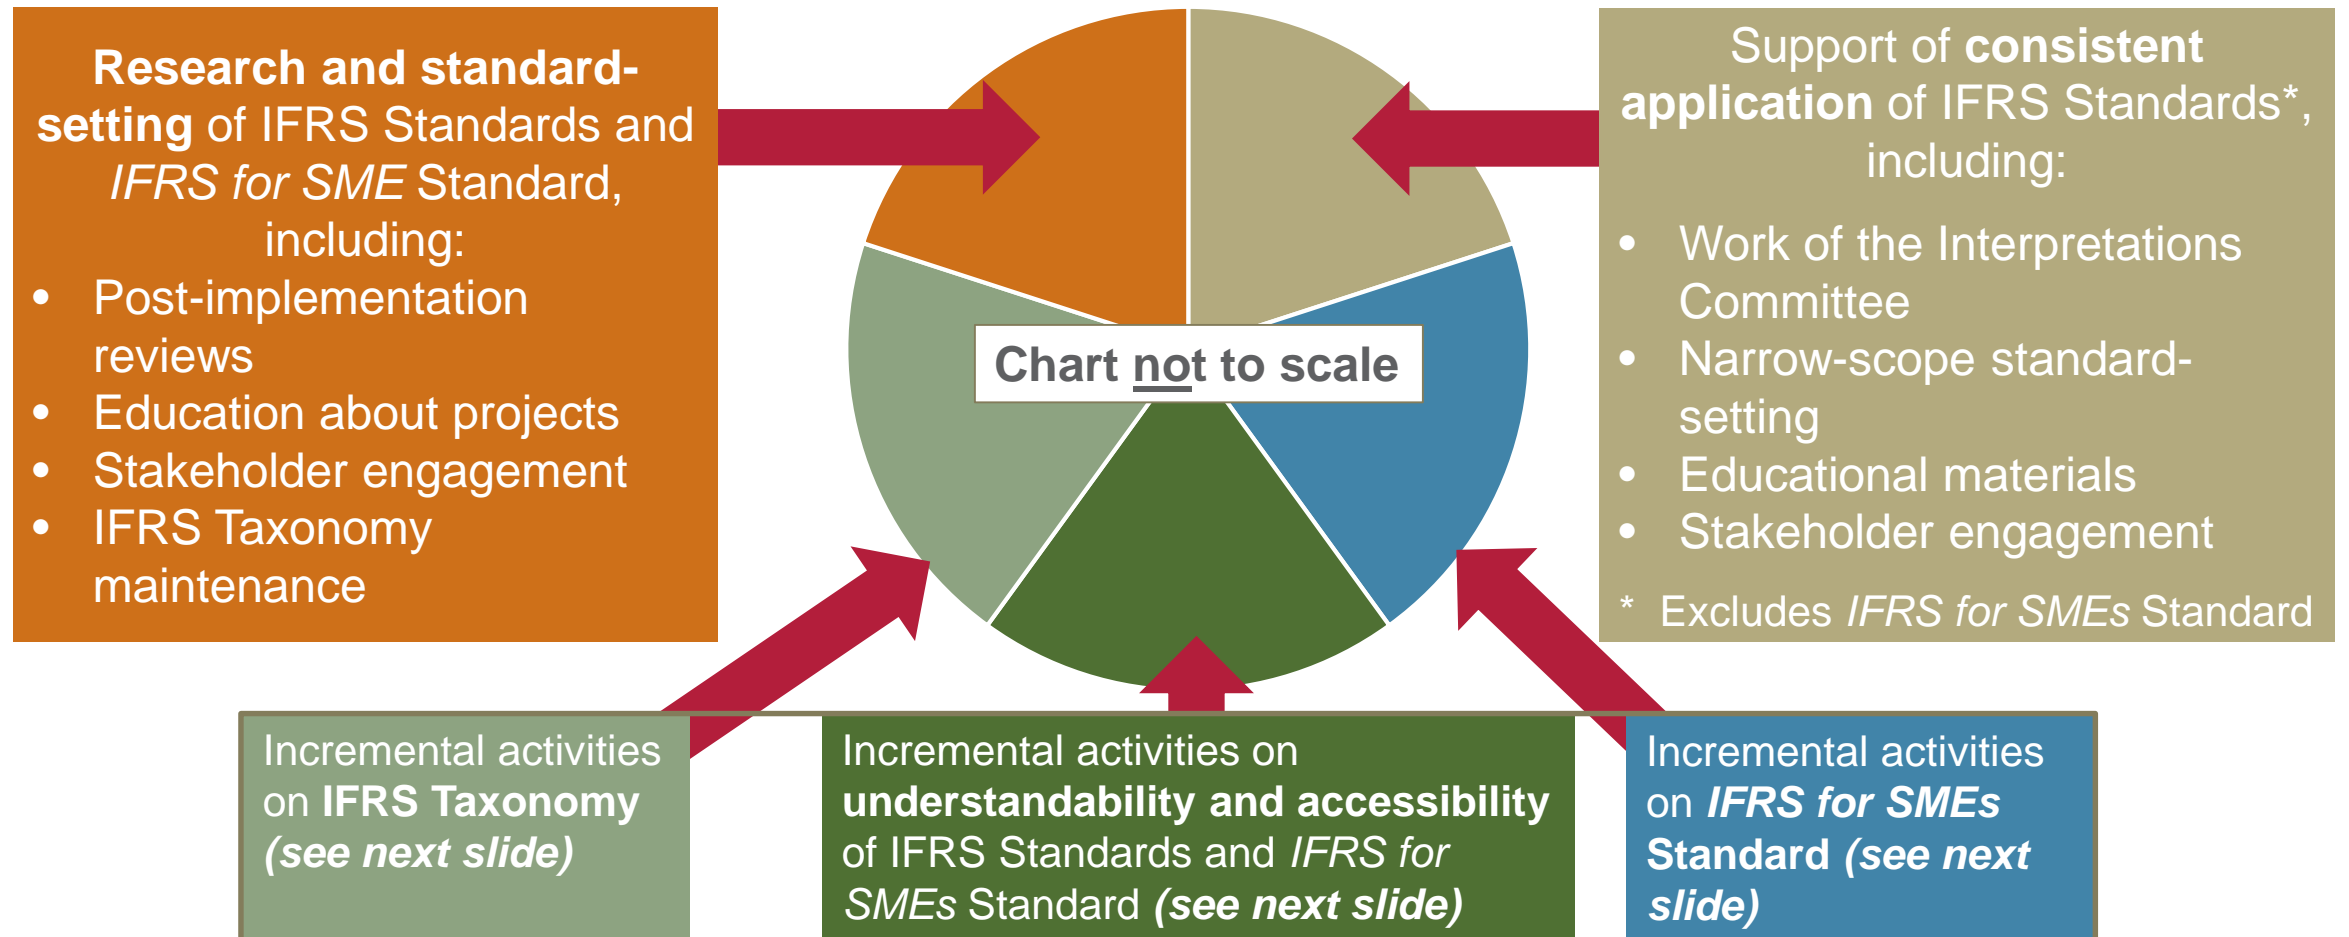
**Research and standard-setting** of IFRS Standards and *IFRS for SME* Standard, including:

- Post-implementation reviews
- Education about projects
- Stakeholder engagement
- IFRS Taxonomy maintenance

Chart not to scale

Support of **consistent application** of IFRS Standards*, including:

- Work of the Interpretations Committee
- Narrow-scope standard-setting
- Educational materials
- Stakeholder engagement

* Excludes *IFRS for SMEs* Standard

Incremental activities on **IFRS Taxonomy** ***(see next slide)***

Incremental activities on **understandability and accessibility** of IFRS Standards and *IFRS for SMEs* Standard ***(see next slide)***

Incremental activities on ***IFRS for SMEs*** **Standard** ***(see next slide)***